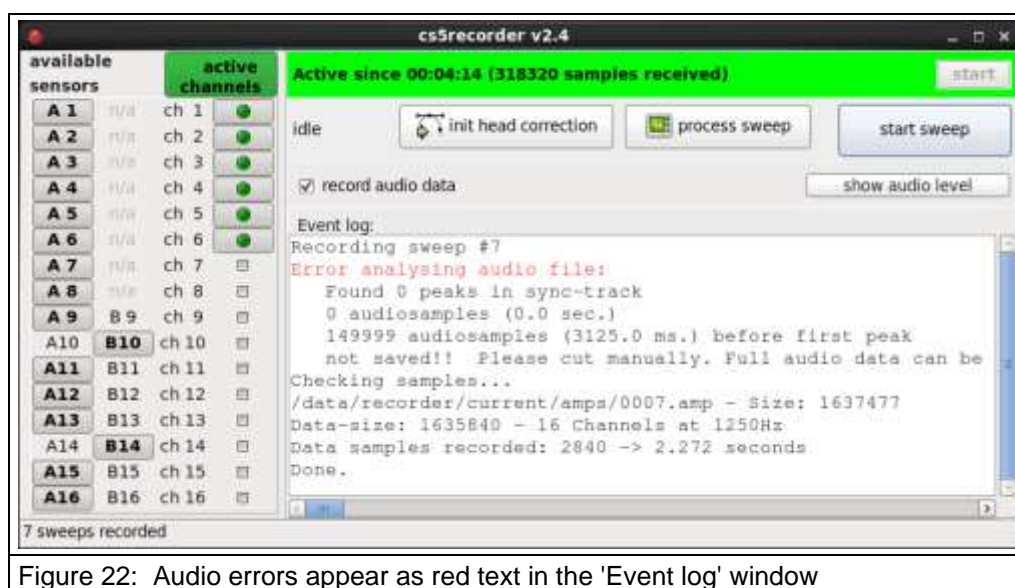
cs5recorder v2.4

available sensors

active channels

Active since 00:04:14 (318320 samples received)

start

| | | | |
|---|---|---|---|
| A 1 | n/a | ch 1 | |
| A 2 | n/a | ch 2 | |
| A 3 | n/a | ch 3 | |
| A 4 | n/a | ch 4 | |
| A 5 | n/a | ch 5 | |
| A 6 | n/a | ch 6 | |
| A 7 | n/a | ch 7 | |
| A 8 | n/a | ch 8 | |
| A 9 | B 9 | ch 9 | |
| A10 | B10 | ch 10 | |
| A11 | B11 | ch 11 | |
| A12 | B12 | ch 12 | |
| A13 | B13 | ch 13 | |
| A14 | B14 | ch 14 | |
| A15 | B15 | ch 15 | |
| A16 | B16 | ch 16 | |

idle

init head correction

process sweep

start sweep

record audio data

show audio level

Event log:

Recording sweep #7
Error analysing audio file:
Found 0 peaks in sync-track
0 audiosamples (0.0 sec.)
149999 audiosamples (3125.0 ms.) before first peak
not saved!! Please cut manually. Full audio data can be
Checking samples...
/data/recorder/current/amps/0007.amp - Size: 1637477
Data-size: 1635840 - 16 Channels at 1250Hz
Data samples recorded: 2840 -> 2.272 seconds
Done.

7 sweeps recorded

Figure 22: Audio errors appear as red text in the 'Event log' window